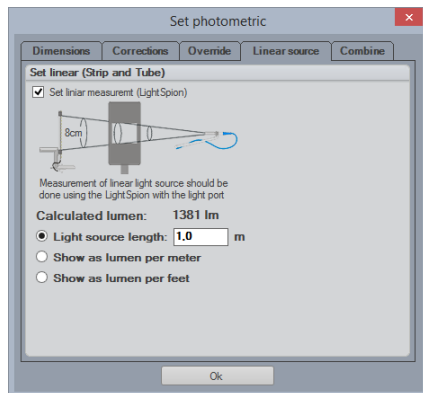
Set photometric

Dimensions | Corrections | Override | Linear source | Combine

Set linear (Strip and Tube)

Set liniar measurment (LightSpion)

8cm

Measurement of linear light source should be done using the LightSpion with the light port

Calculated lumen: 1381 lm

Light source length: 1,0 m

Show as lumen per meter

Show as lumen per feet

Ok